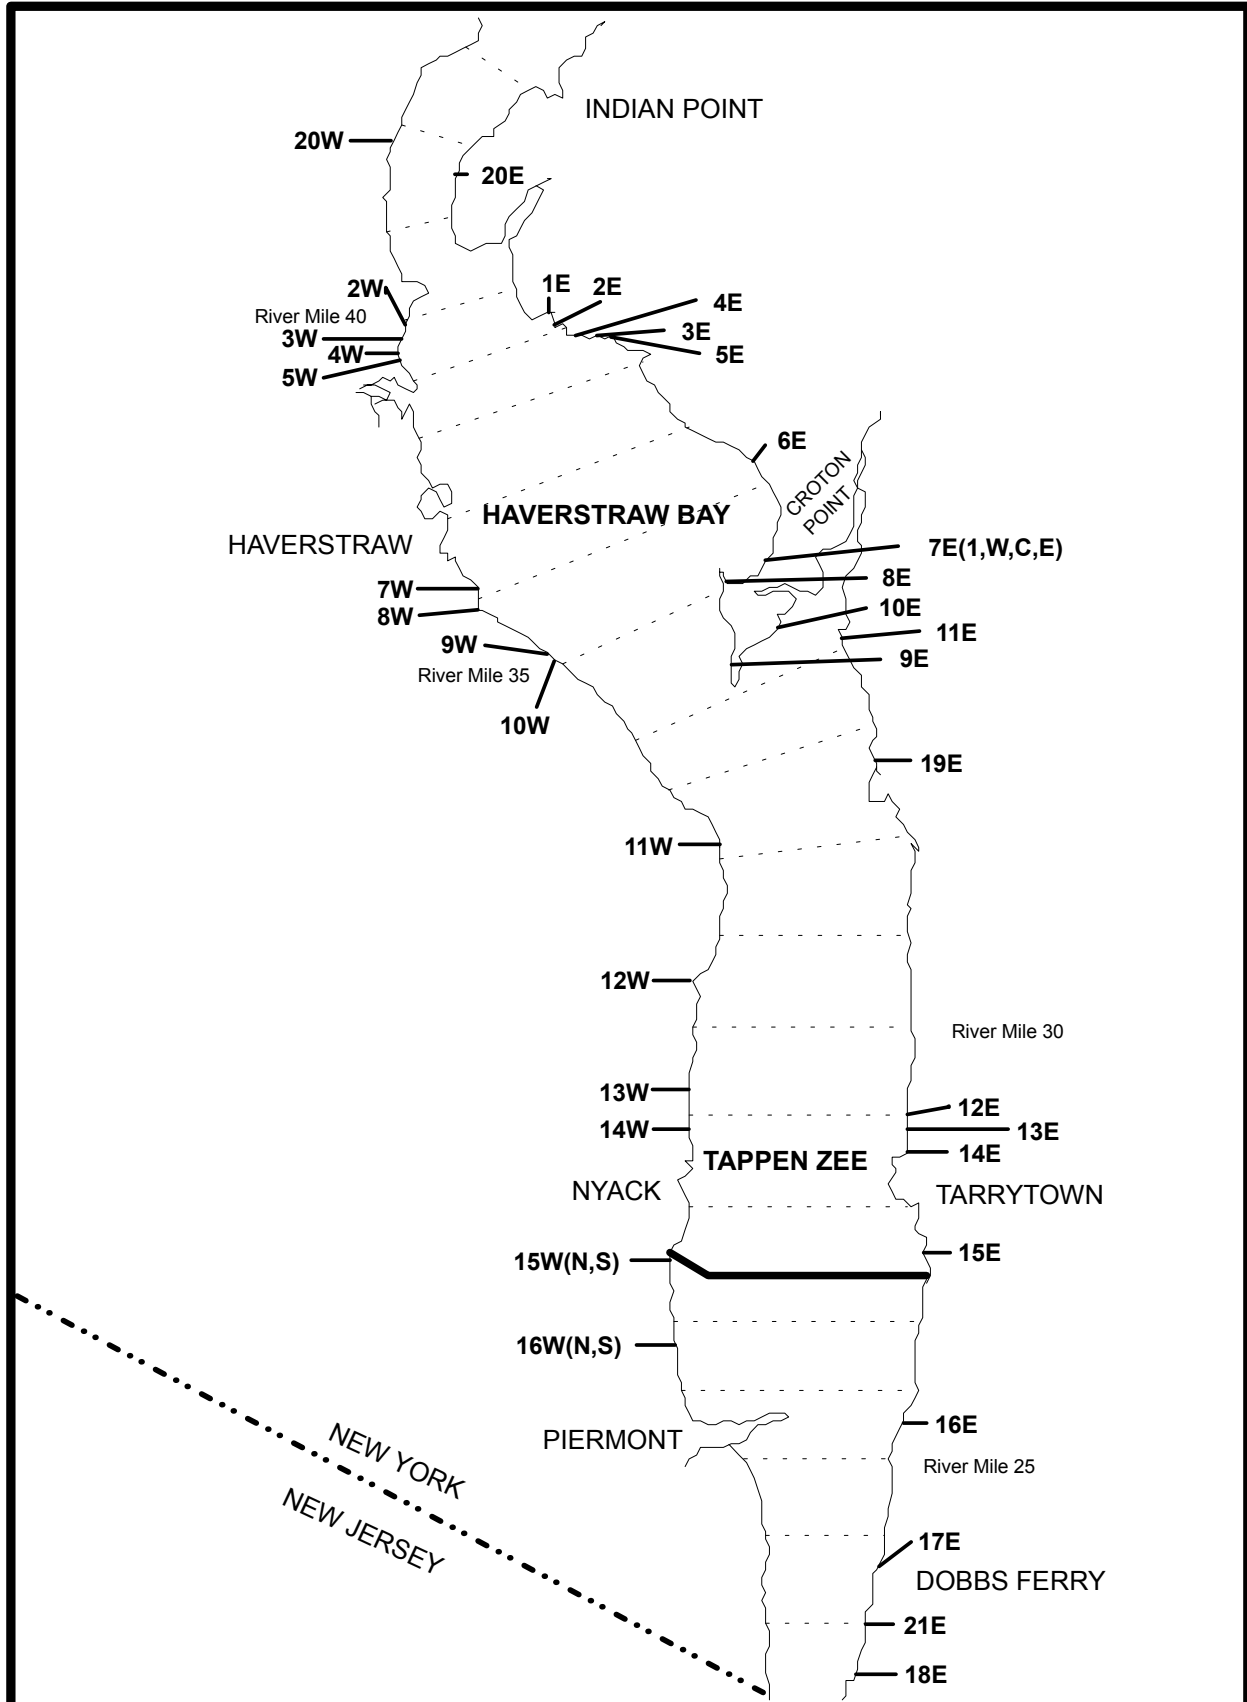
INDIAN POINT

20W

20E

2W
River Mile 40
3W
4W
5W

1E
2E
4E
3E
5E

6E

CROTON POINT

HAVERSTRAW BAY

HAVERSTRAW

7E(1,W,C,E)
8E
10E
11E
9E

7W
8W
9W
River Mile 35
10W

19E

11W

12W

River Mile 30

13W
14W

12E
13E
14E

TAPPEN ZEE

NYACK

TARRYTOWN

15W(N,S)

15E

16W(N,S)

16E

PIERMONT

River Mile 25

NEW YORK
NEW JERSEY

17E
DOBBS FERRY

21E

18E